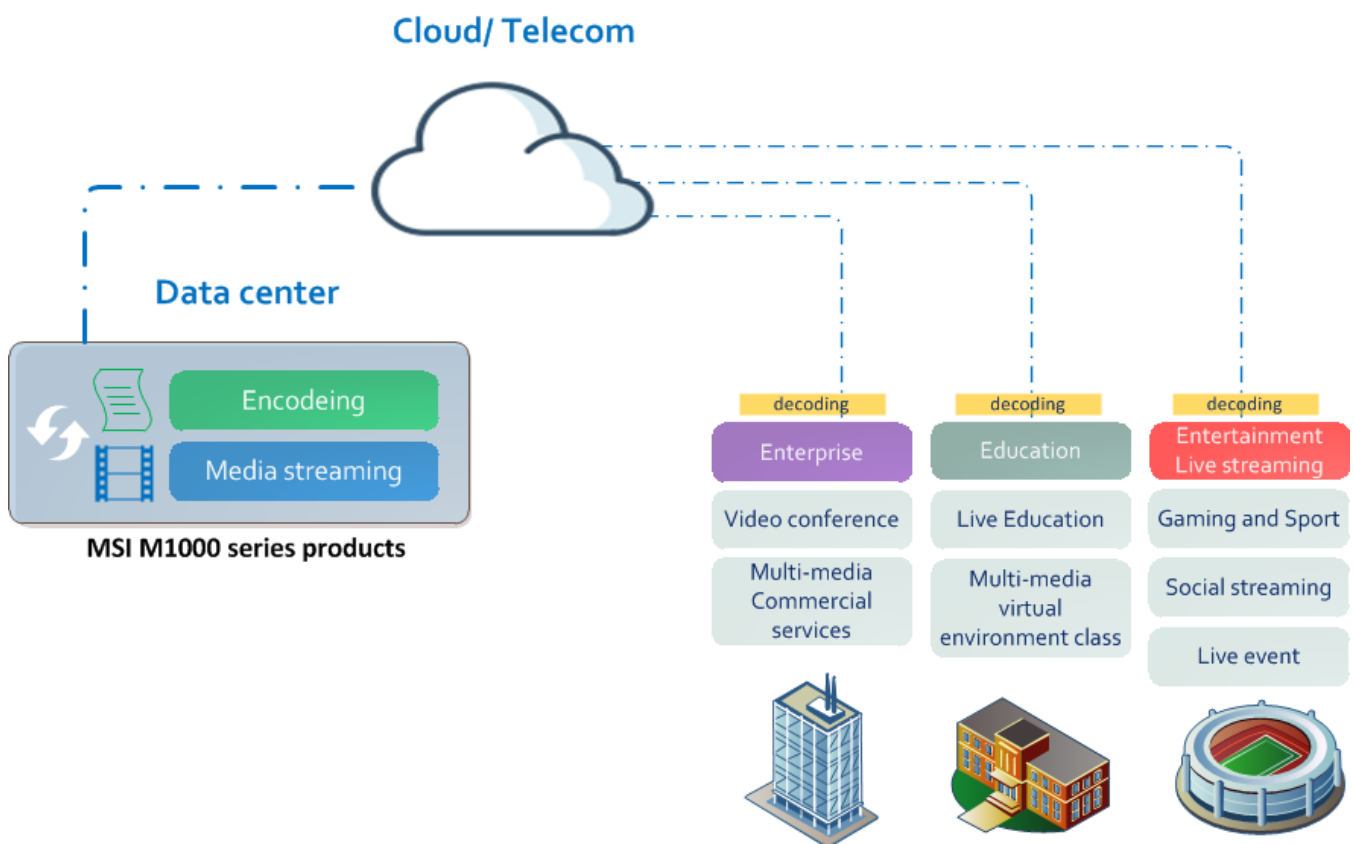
Cloud/ Telecom

Data center

Encodeing

Media streaming

MSI M1000 series products

decoding

Enterprise

Video conference

Multi-media Commercial services

decoding

Education

Live Education

Multi-media virtual environment class

decoding

Entertainment Live streaming

Gaming and Sport

Social streaming

Live event